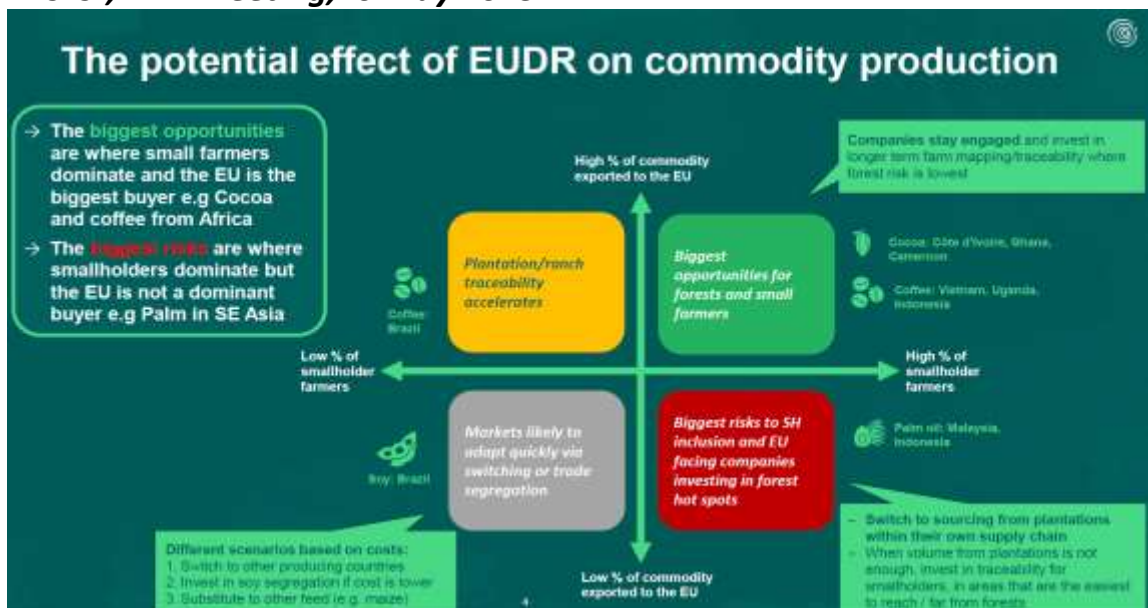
The potential effect of EUDR on commodity production

→ The biggest opportunities are where small farmers dominate and the EU is the biggest buyer e.g Cocoa and coffee from Africa

→ The biggest risks are where smallholders dominate but the EU is not a dominant buyer e.g Palm in SE Asia

High % of commodity exported to the EU

Companies stay engaged and invest in longer term farm mapping/traceability where forest risk is lowest

Coffee: Brazil

Plantation/ranch traceability accelerates

Biggest opportunities for forests and small farmers

Cocoa: Côte d'Ivoire, Ghana, Cameroon

Coffee: Vietnam, Uganda, Indonesia

Low % of smallholder farmers

High % of smallholder farmers

Soy: Brazil

Markets likely to adapt quickly via switching or trade segregation

Biggest risks to SH inclusion and EU facing companies investing in forest hot spots

Palm oil: Malaysia, Indonesia

Different scenarios based on costs:
1. Switch to other producing countries
2. Invest in soy segregation if cost is lower
3. Substitute to other feed (e.g. maize)

Low % of commodity exported to the EU

4

- Switch to sourcing from plantations within their own supply chain
- When volume from plantations is not enough, invest in traceability for smallholders, in areas that are the easiest to reach / far from forests